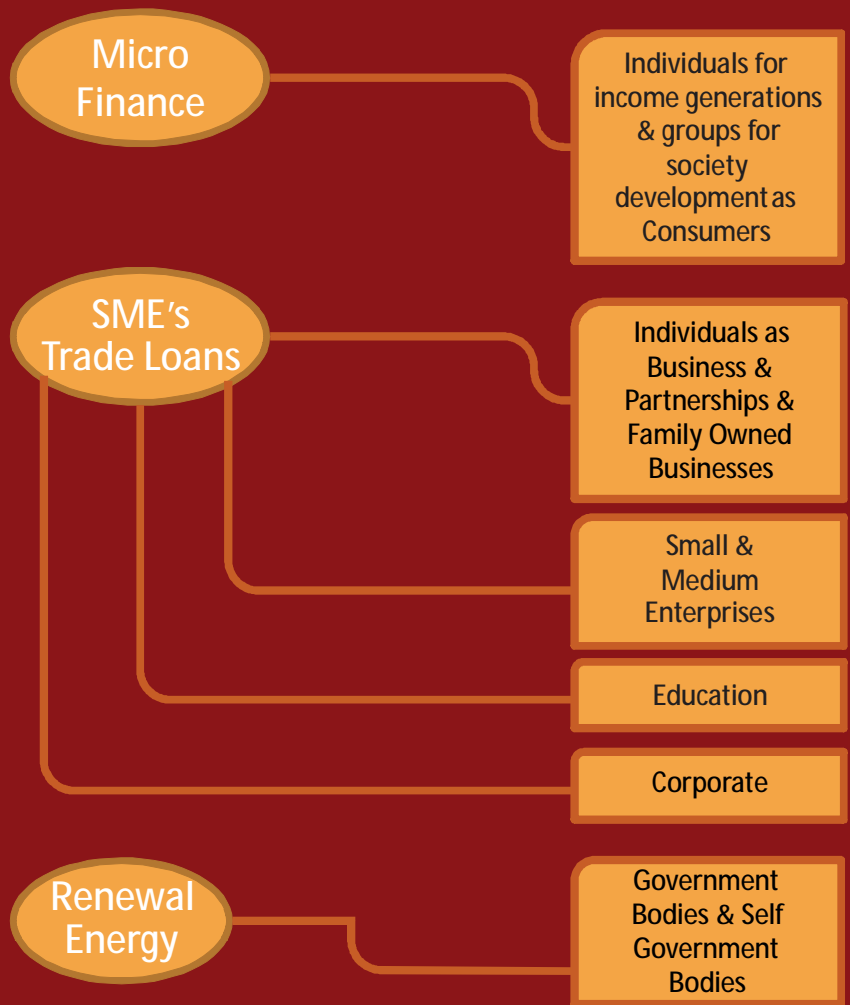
Micro Finance

Individuals for income generations & groups for society development as Consumers

SME's Trade Loans

Individuals as Business & Partnerships & Family Owned Businesses

Small & Medium Enterprises

Education

Corporate

Renewal Energy

Government Bodies & Self Government Bodies